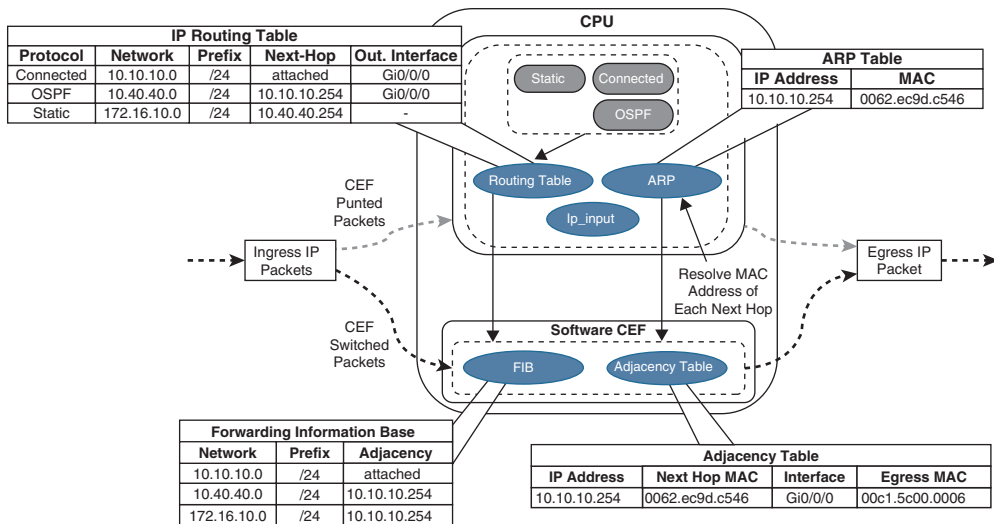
IP Routing Table

| Protocol | Network | Prefix | Next-Hop | Out. Interface |
|---|---|---|---|---|
| Connected | 10.10.10.0 | /24 | attached | Gi0/0/0 |
| OSPF | 10.40.40.0 | /24 | 10.10.10.254 | Gi0/0/0 |
| Static | 172.16.10.0 | /24 | 10.40.40.254 | - |

CPU

Static
Connected
OSPF

ARP Table

| IP Address | MAC |
|---|---|
| 10.10.10.254 | 0062.ec9d.c546 |

Routing Table
ARP
Ip_input

CEF Punted Packets

Ingress IP Packets

Egress IP Packet

Resolve MAC Address of Each Next Hop

CEF Switched Packets

Software CEF

FIB
Adjacency Table

Forwarding Information Base

| Network | Prefix | Adjacency |
|---|---|---|
| 10.10.10.0 | /24 | attached |
| 10.40.40.0 | /24 | 10.10.10.254 |
| 172.16.10.0 | /24 | 10.10.10.254 |

Adjacency Table

| IP Address | Next Hop MAC | Interface | Egress MAC |
|---|---|---|---|
| 10.10.10.254 | 0062.ec9d.c546 | Gi0/0/0 | 00c1.5c00.0006 |